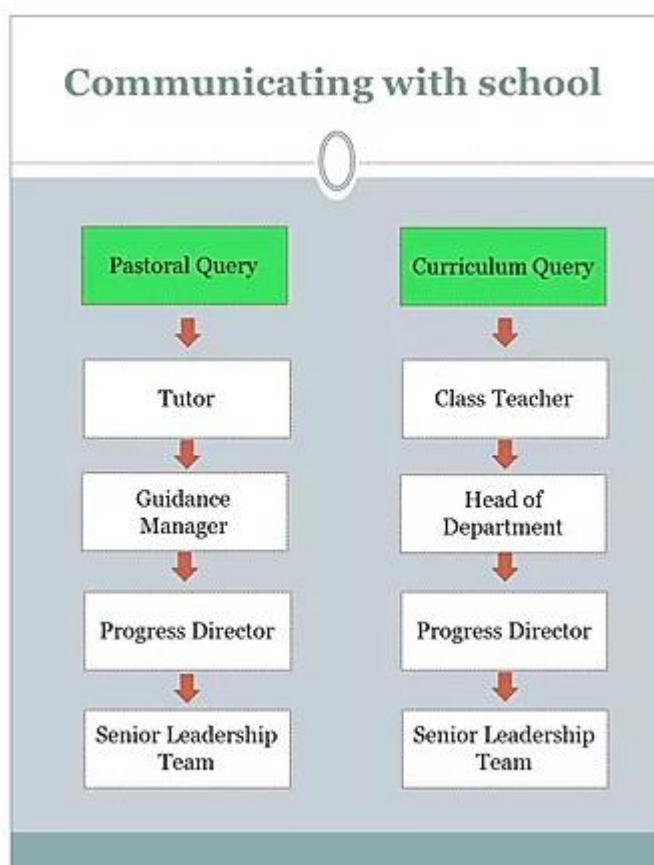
Communicating with school

Pastoral Query

Tutor

Guidance Manager

Progress Director

Senior Leadership Team

Curriculum Query

Class Teacher

Head of Department

Progress Director

Senior Leadership Team